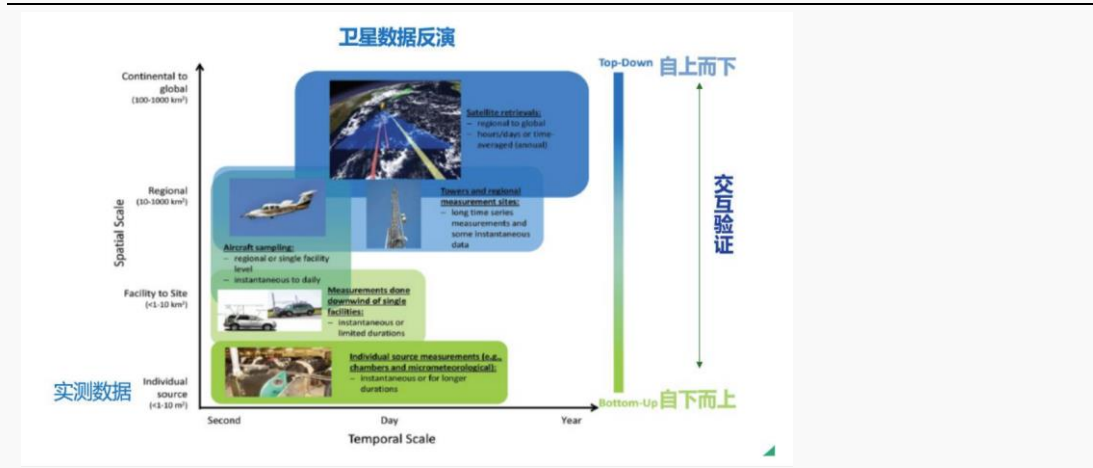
卫星数据反演

Top-Down 自上而下

交互验证

Continental to global (100-1000 km²)

Regional (10-1000 km²)

Facility to Site (<1-10 km²)

Individual source (<1-10 m²)

Spatial Scale

Satellite retrievals:
– regional to global
– hours/days or time-averaged (annual)

Towers and regional measurement sites:
– long time series measurements and some instantaneous data

Aircraft sampling:
– regional or single facility level
– instantaneous to daily

Measurements done downwind of single facilities:
– instantaneous or limited durations

Individual source measurements (e.g., chambers and micrometeorological):
– instantaneous or for longer durations

实测数据

Bottom-Up 自下而上

Second

Day

Year

Temporal Scale